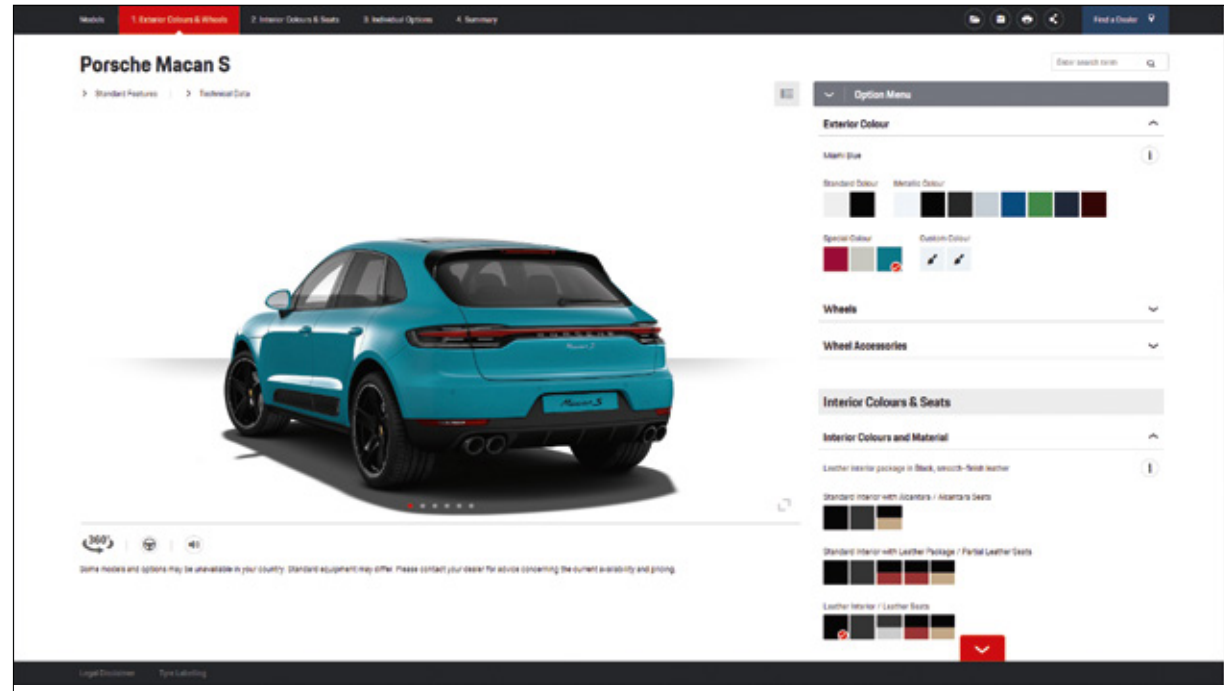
Models | 1. Exterior Colours & Wheels | 2. Interior Colours & Seats | 3. Individual Options | 4. Summary

Find a Dealer

Porsche Macan S

> Standard Features | > Technical Data

Enter search term

Option Menu

Exterior Colour

Miami Blue

Standard Colour

Metallic Colour

Special Colour

Custom Colour

Wheels

Wheel Accessories

Interior Colours & Seats

Interior Colours and Material

Leather interior package in Black, smooth-finish leather

Standard Interior with Alcantara / Alcantara Seats

Standard Interior with Leather Package / Partial Leather Seats

Leather Interior / Leather Seats

360°

Some models and options may be unavailable in your country. Standard equipment may differ. Please contact your dealer for advice concerning the current availability and pricing.

Macan S

Legal Disclaimer | Tyre Labelling